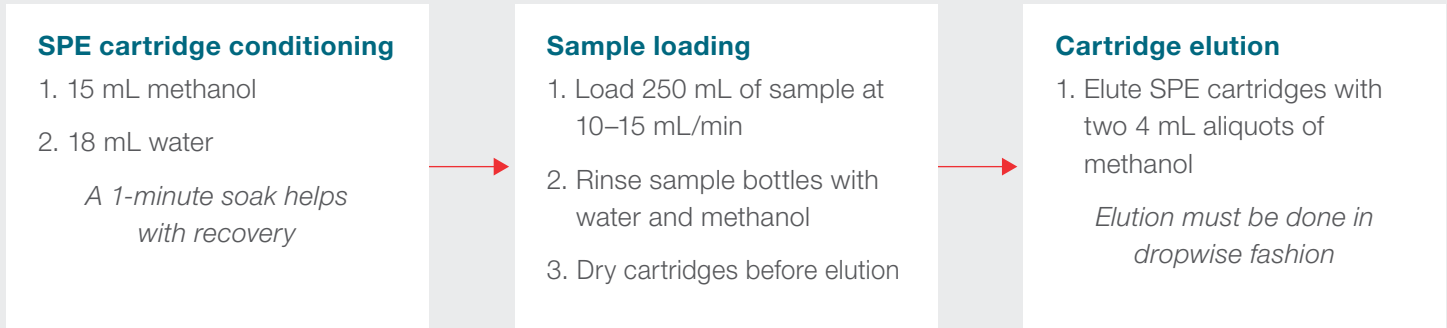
SPE cartridge conditioning

1. 15 mL methanol

2. 18 mL water

A 1-minute soak helps with recovery

Sample loading

1. Load 250 mL of sample at 10–15 mL/min

2. Rinse sample bottles with water and methanol

3. Dry cartridges before elution

Cartridge elution

1. Elute SPE cartridges with two 4 mL aliquots of methanol

Elution must be done in dropwise fashion